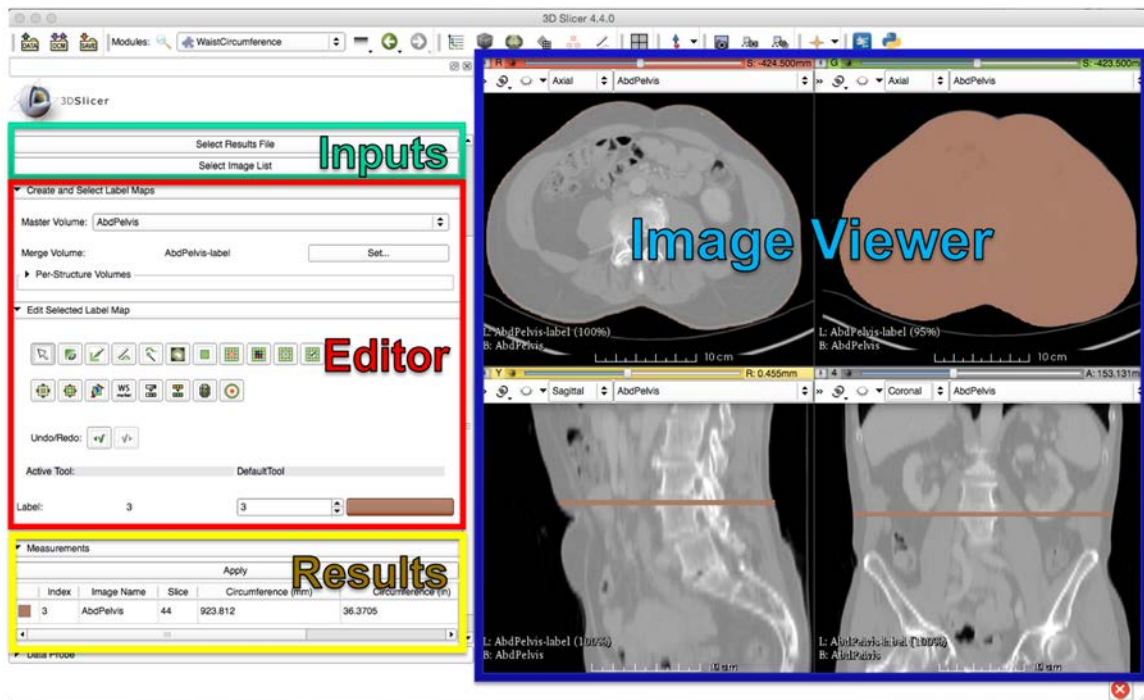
3D Slicer 4.4.0

DATA DCM SAVE Modules: WaistCircumference

3DSlicer

Select Results File
Select Image List
Inputs

Create and Select Label Maps
Master Volume: AbdPelvis
Merge Volume: AbdPelvis-label Set...
Per-Structure Volumes

Edit Selected Label Map
Editor

Undo/Redo:
Active Tool: DefaultTool
Label: 3 3

Measurements
Apply
Results

| | Index | Image Name | Slice | Circumference (mm) | Circumference (in) |
|---|---|---|---|---|---|
| | 3 | AbdPelvis | 44 | 923.812 | 36.3705 |

Data Probe

R S: -424.500mm
Axial AbdPelvis
G S: -423.500mm
Axial AbdPelvis

Image Viewer

L: AbdPelvis-label (100%)
B: AbdPelvis
10cm
L: AbdPelvis-label (95%)
B: AbdPelvis
10cm

Y R: 0.455mm
Sagittal AbdPelvis
4 A: 153.131mm
Coronal AbdPelvis

L: AbdPelvis-label (100%)
B: AbdPelvis
10cm
L: AbdPelvis-label (100%)
B: AbdPelvis
10cm